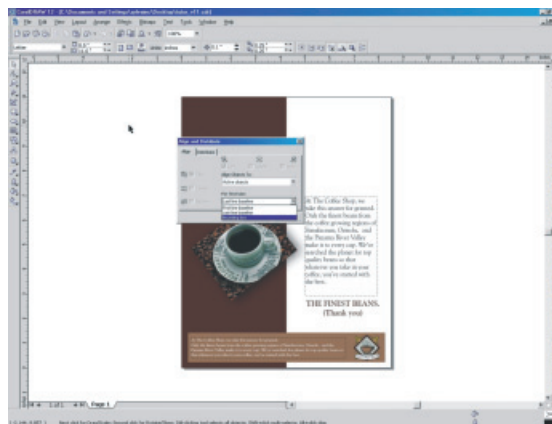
CorelDRAW 12 - [C:\Documents and Settings\...\Desktop\Sales_v11.cdr]

File Edit View Layout Arrange Effects Bitmaps Text Tools Window Help

100%

Letter

inches

Align and Distribute

Align Distribute

Align objects to:

Active objects

For text source:

Last line baseline

First line baseline
Last line baseline

At The Coffee Shop, we take this answer for granted. Only the finest beans from the coffee growing regions of Sumatra, Chiapas, and the Panama River Valley make it to every cup. We've searched the planet for top quality beans so that whatever you take in your coffee, you're treated with the best.

THE FINEST BEANS.
(Thank you)

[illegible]

1 of 1 Page 1